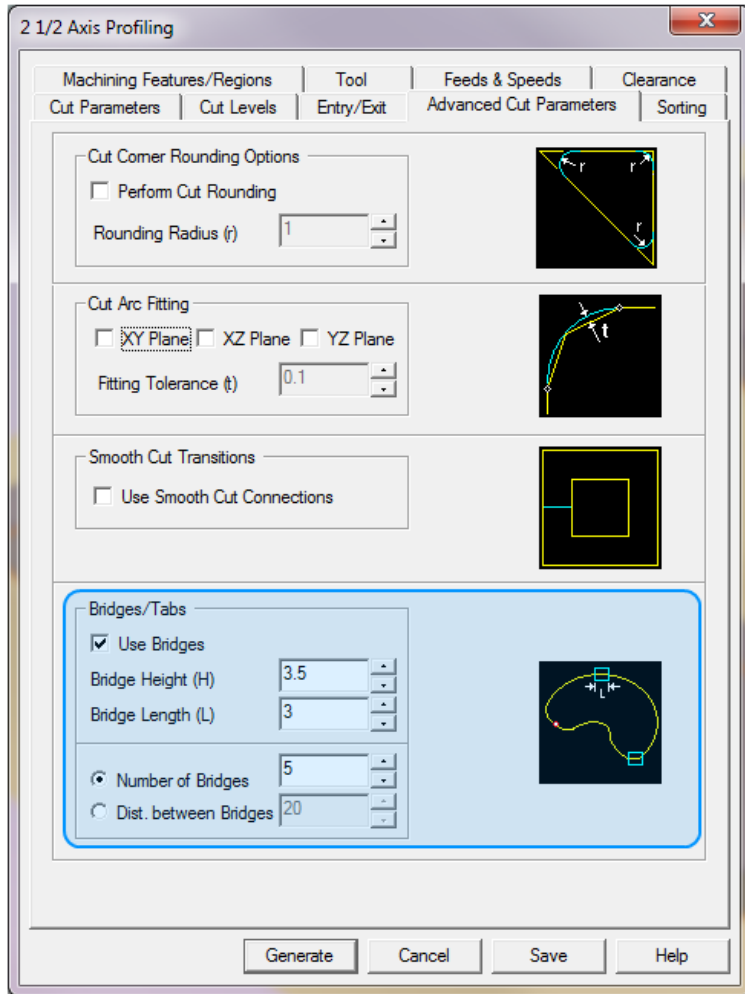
2 1/2 Axis Profiling

Machining Features/Regions
Tool
Feeds & Speeds
Clearance
Cut Parameters
Cut Levels
Entry/Exit
Advanced Cut Parameters
Sorting

Cut Corner Rounding Options
Perform Cut Rounding
Rounding Radius (r) 1

r r r

Cut Arc Fitting
XY Plane XZ Plane YZ Plane
Fitting Tolerance (t) 0.1

t

Smooth Cut Transitions
Use Smooth Cut Connections

Bridges/Tabs
Use Bridges
Bridge Height (H) 3.5
Bridge Length (L) 3
Number of Bridges 5
Dist. between Bridges 20

L

Generate
Cancel
Save
Help